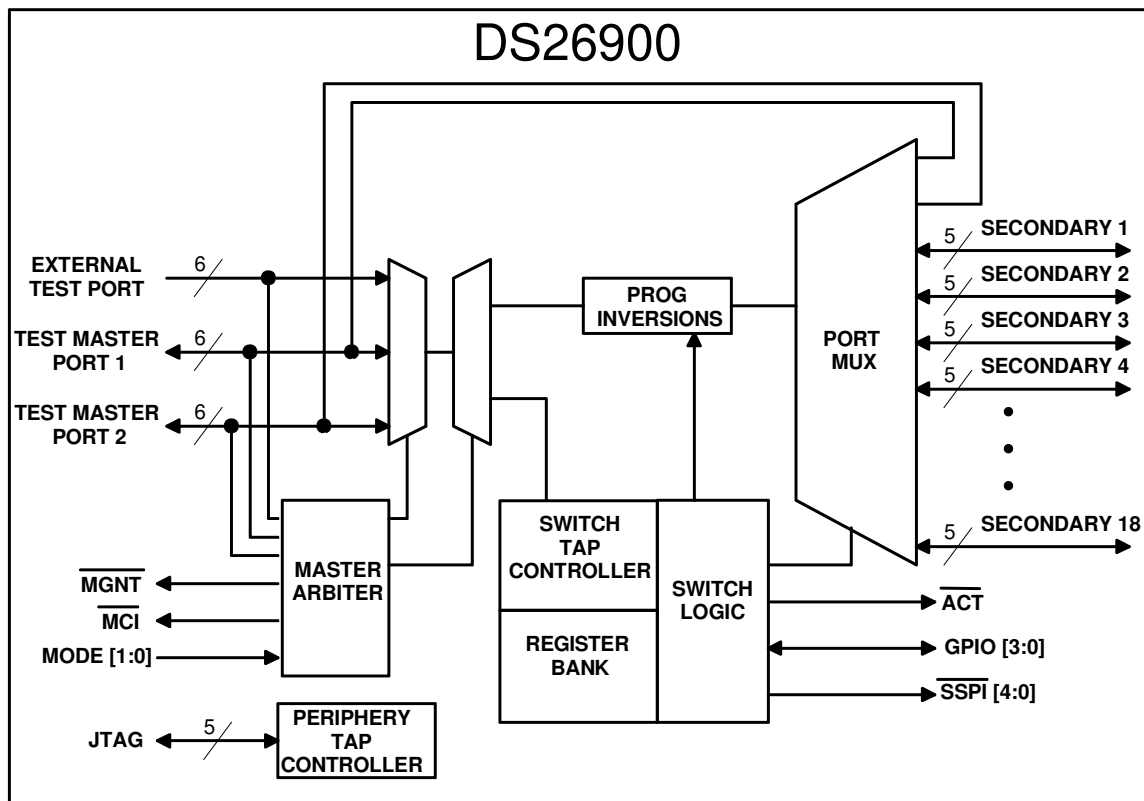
DS26900

EXTERNAL TEST PORT
6
TEST MASTER PORT 1
6
TEST MASTER PORT 2
6

PROG INVERSIONS

PORT MUX

5 SECONDARY 1
5 SECONDARY 2
5 SECONDARY 3
5 SECONDARY 4
5 SECONDARY 18

$\overline{\text{MGNT}}$
$\overline{\text{MCI}}$
MODE [1:0]

MASTER ARBITER

SWITCH TAP CONTROLLER

REGISTER BANK

SWITCH LOGIC

$\overline{\text{ACT}}$
GPIO [3:0]
$\overline{\text{SSPI}}$ [4:0]

JTAG
5
PERIPHERY TAP CONTROLLER